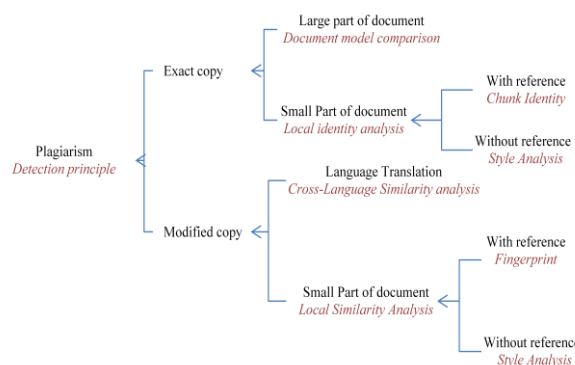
Plagiarism
Detection principle

Exact copy

Large part of document
Document model comparison

Small Part of document
Local identity analysis

With reference
Chunk Identity

Without reference
Style Analysis

Modified copy

Language Translation
Cross-Language Similarity analysis

Small Part of document
Local Similarity Analysis

With reference
Fingerprint

Without referenc
Style Analysis